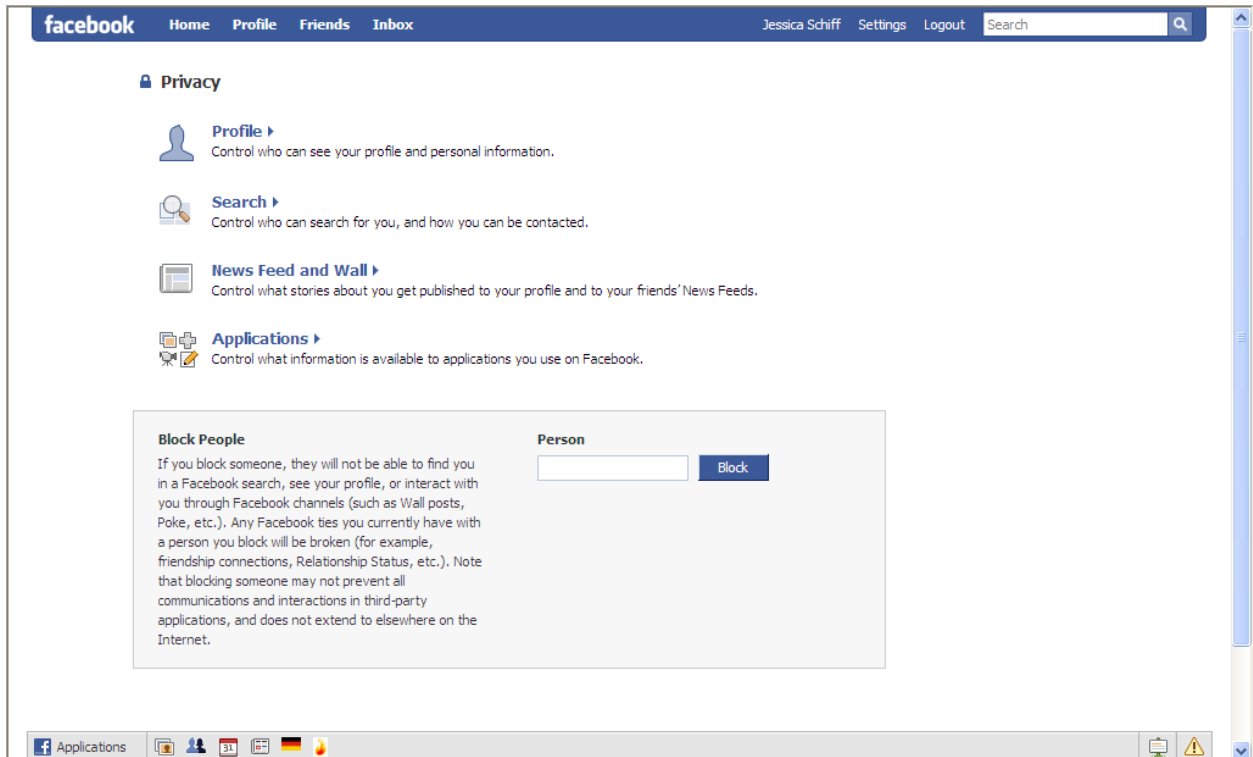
facebook Home Profile Friends Inbox Jessica Schiff Settings Logout Search

Privacy

Profile
Control who can see your profile and personal information.

Search
Control who can search for you, and how you can be contacted.

News Feed and Wall
Control what stories about you get published to your profile and to your friends' News Feeds.

Applications
Control what information is available to applications you use on Facebook.

Block People
If you block someone, they will not be able to find you in a Facebook search, see your profile, or interact with you through Facebook channels (such as Wall posts, Poke, etc.). Any Facebook ties you currently have with a person you block will be broken (for example, friendship connections, Relationship Status, etc.). Note that blocking someone may not prevent all communications and interactions in third-party applications, and does not extend to elsewhere on the Internet.

Person

Block

Applications